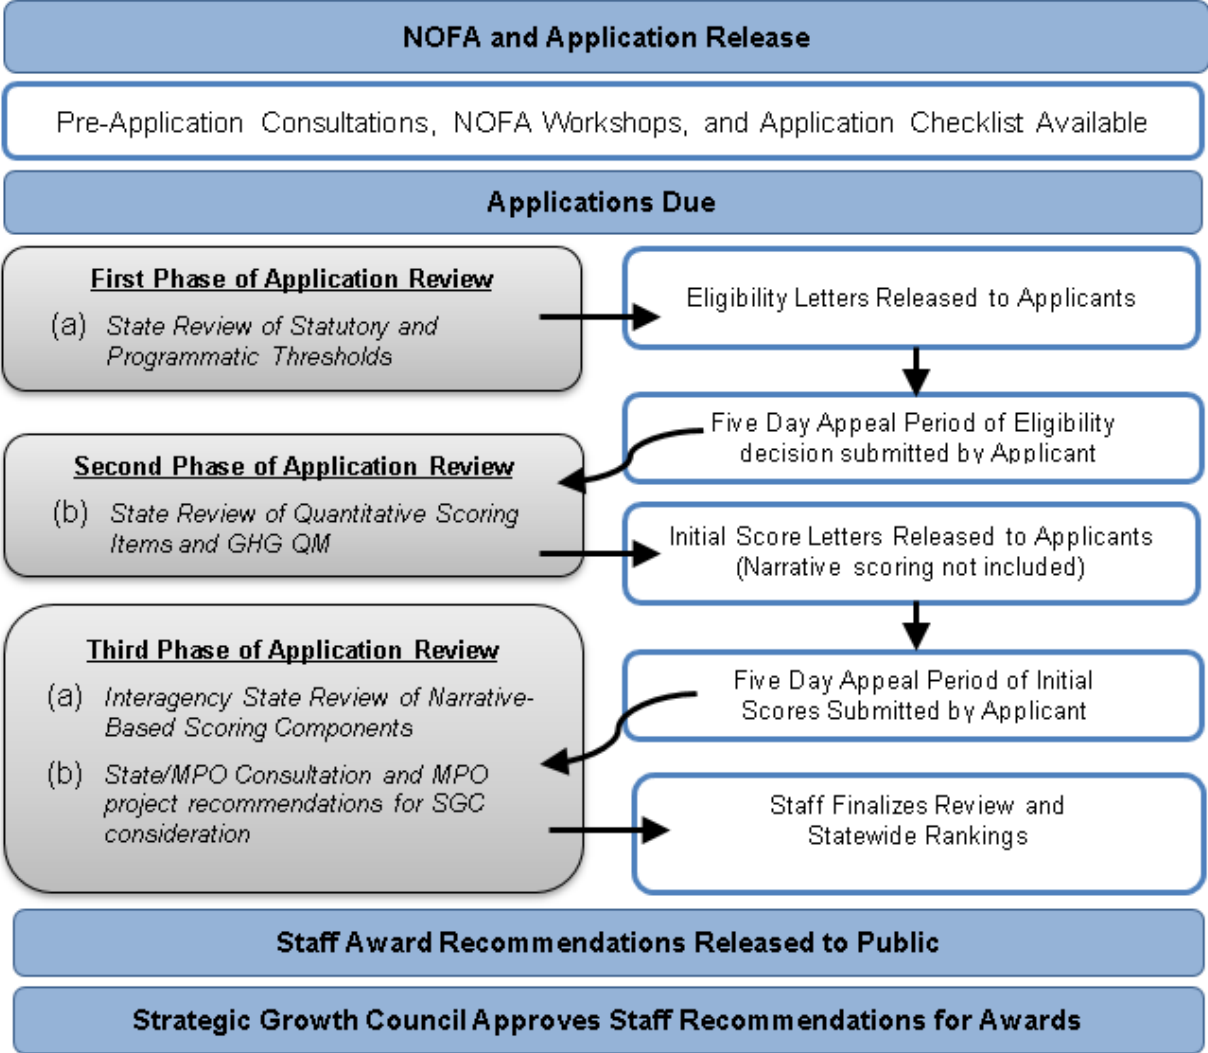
NOFA and Application Release

Pre-Application Consultations, NOFA Workshops, and Application Checklist Available

Applications Due

First Phase of Application Review

(a) State Review of Statutory and Programmatic Thresholds

Eligibility Letters Released to Applicants

Five Day Appeal Period of Eligibility decision submitted by Applicant

Second Phase of Application Review

(b) State Review of Quantitative Scoring Items and GHG QM

Initial Score Letters Released to Applicants (Narrative scoring not included)

Third Phase of Application Review

(a) Interagency State Review of Narrative-Based Scoring Components

(b) State/MPO Consultation and MPO project recommendations for SGC consideration

Five Day Appeal Period of Initial Scores Submitted by Applicant

Staff Finalizes Review and Statewide Rankings

Staff Award Recommendations Released to Public

Strategic Growth Council Approves Staff Recommendations for Awards